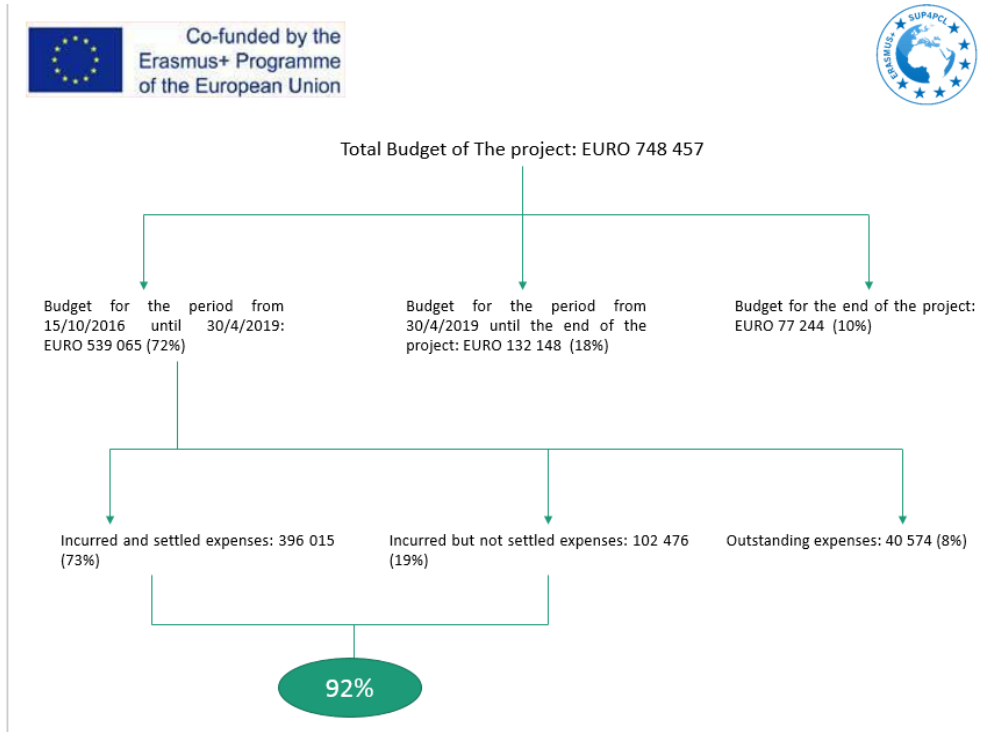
Co-funded by the Erasmus+ Programme of the European Union

SUP4PCL
ERASMUS+

Total Budget of The project: EURO 748 457

Budget for the period from 15/10/2016 until 30/4/2019: EURO 539 065 (72%)

Budget for the period from 30/4/2019 until the end of the project: EURO 132 148 (18%)

Budget for the end of the project: EURO 77 244 (10%)

Incurred and settled expenses: 396 015 (73%)

Incurred but not settled expenses: 102 476 (19%)

Outstanding expenses: 40 574 (8%)

92%